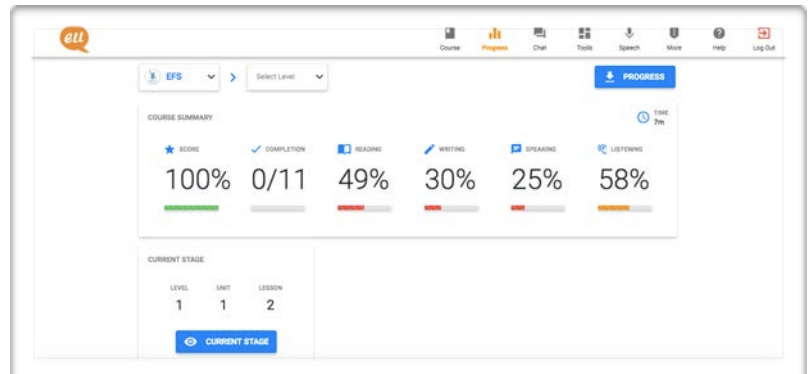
ell

Course Progress Chat Tools Speech More Help Log Out

EFS

Select Level

PROGRESS

COURSE SUMMARY

TIME 7m

SCORE
100%

COMPLETION
0/11

READING
49%

WRITING
30%

SPEAKING
25%

LISTENING
58%

CURRENT STAGE

| LEVEL | UNIT | LESSON |
|---|---|---|
| 1 | 1 | 2 |

CURRENT STAGE